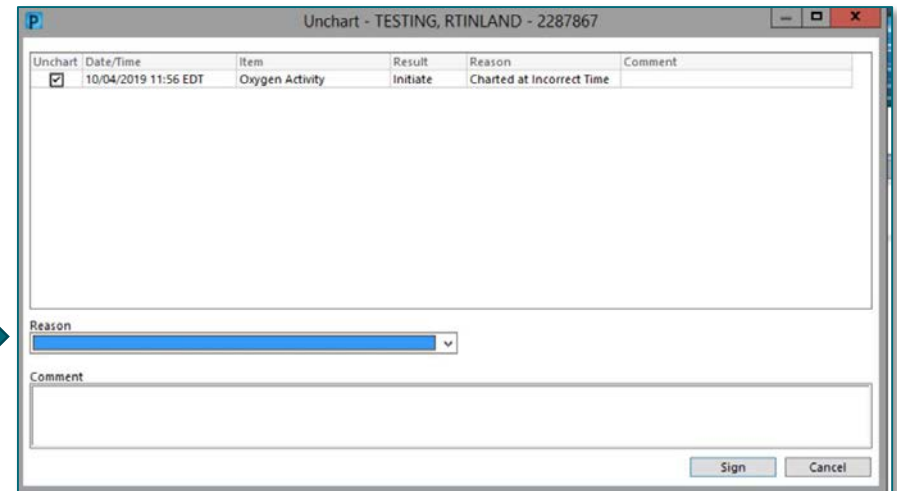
P

Unchart - TESTING, RTINLAND - 2287867

| Unchart | Date/Time | Item | Result | Reason | Comment |
|---|---|---|---|---|---|
| ☑ | 10/04/2019 11:56 EDT | Oxygen Activity | Initiate | Charted at Incorrect Time | |

Reason

Comment

Sign Cancel